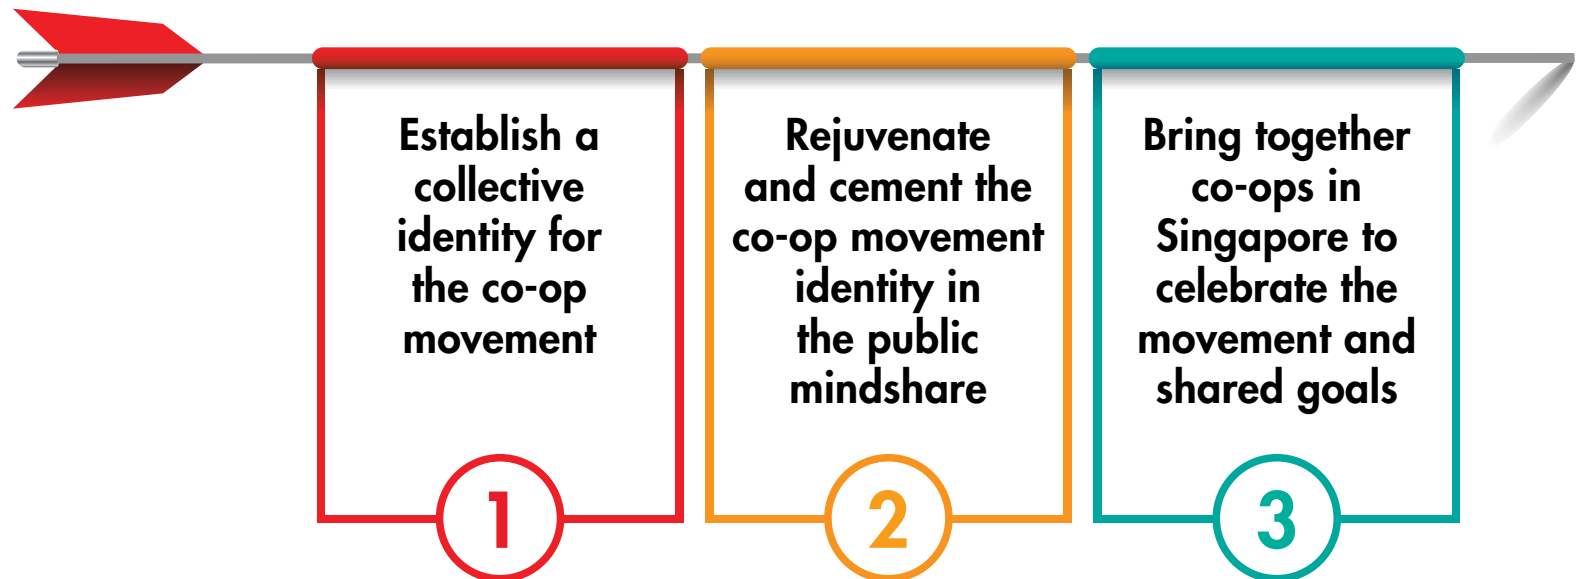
Establish a collective identity for the co-op movement

1

Rejuvenate and cement the co-op movement identity in the public mindshare

2

Bring together co-ops in Singapore to celebrate the movement and shared goals

3